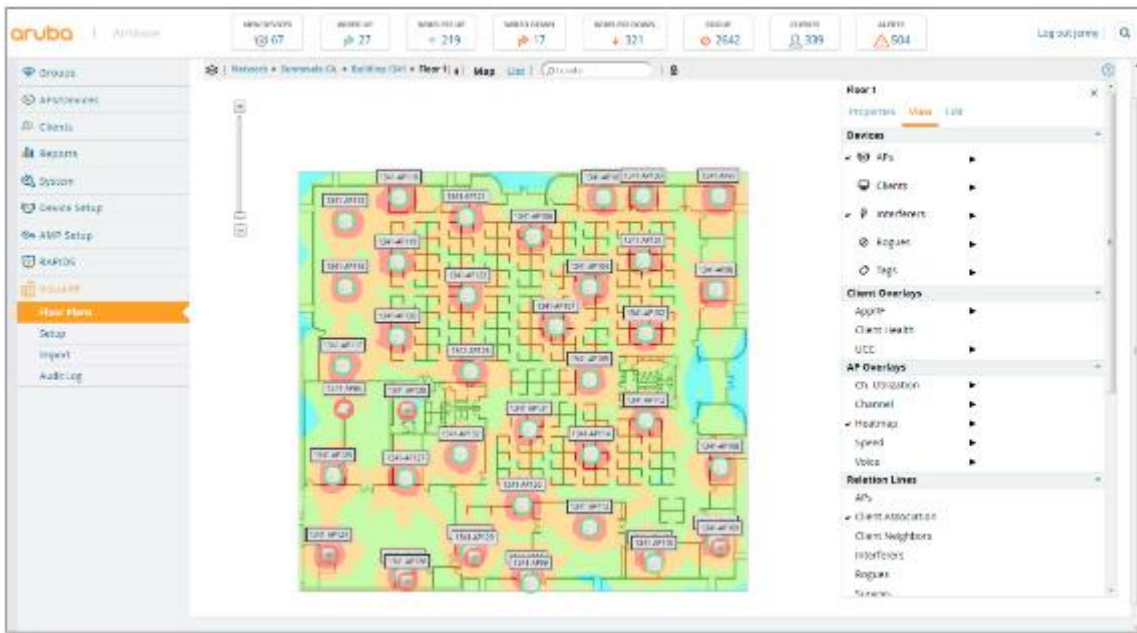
aruba | AirWave

NEW DEVICES 67 | WIRED UP 27 | WIRES UP 219 | WIRED DOWN 17 | WIRELESS DOWN 321 | ROGUE 2642 | CLIENTS 339 | ALERTS 504

Log out jonny

Groups
APs/Devices
Clients
Reports
System
Device Setup
AMP Setup
RAPIDS
VisualRF
Floor Plans
Setup
Import
Audit Log

Network » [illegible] » Building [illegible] » Floor 1 | Map List |

Floor 1
Properties View Edit
Devices
APs
Clients
Interferers
Rogues
Tags
Client Overlays
AppRF
Client Health
UCC
AP Overlays
Ch. Utilization
Channel
Heatmap
Speed
Voice
Relation Lines
APs
Client Association
Client Neighbors
Interferers
Rogues
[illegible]